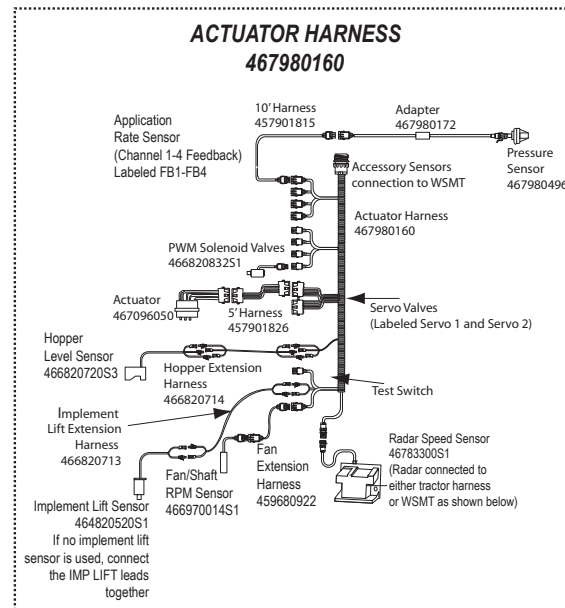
ACTUATOR HARNESS
467980160

Application Rate Sensor (Channel 1-4 Feedback) Labeled FB1-FB4

10' Harness 457901815

Adapter 467980172

Pressure Sensor 46798049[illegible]

Accessory Sensors connection to WSMT

Actuator Harness 467980160

PWM Solenoid Valves 466820832S1

Actuator 467096050

5' Harness 457901826

Servo Valves (Labeled Servo 1 and Servo 2)

Hopper Level Sensor 466820720S3

Hopper Extension Harness 466820714

Test Switch

Implement Lift Extension Harness 466820713

Fan/Shaft RPM Sensor 466970014S1

Fan Extension Harness 459680922

Radar Speed Sensor 46783300S1 (Radar connected to either tractor harness or WSMT as shown below)

Implement Lift Sensor 464820520S1 If no implement lift sensor is used, connect the IMP LIFT leads together